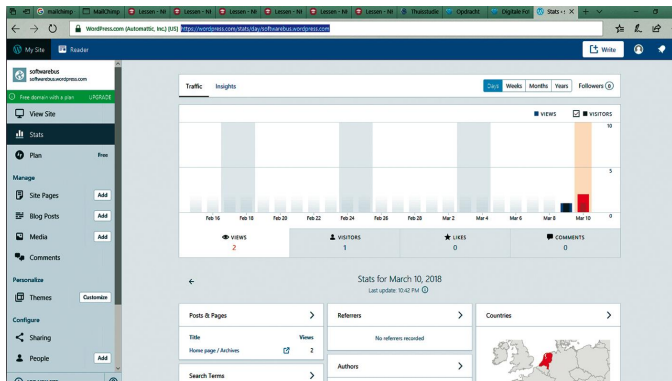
mailchimp | MailChimp | Lessen - Nl | Lessen - Nl | Lessen - Nl | Lessen - Nl | Lessen - Nl | Lessen - Nl | Lessen - Nl | Thuisstudie | Opdracht | Digitale Fot | Stats ‹ | +

WordPress.com (Automattic, Inc) [US] https://wordpress.com/stats/day/softwarebus.wordpress.com

My Site | Reader | Write

softwarebus
softwarebus.wordpress.com

Free domain with a plan UPGRADE

View Site

Stats

Plan Free

Manage

Site Pages Add

Blog Posts Add

Media Add

Comments

Personalize

Themes Customize

Configure

Sharing

People Add

Traffic | Insights | Days | Weeks | Months | Years | Followers 0

VIEWS | VISITORS

10

5

0

Feb 16 | Feb 18 | Feb 20 | Feb 22 | Feb 24 | Feb 26 | Feb 28 | Mar 2 | Mar 4 | Mar 6 | Mar 8 | Mar 10

| VIEWS | VISITORS | LIKES | COMMENTS |
|---|---|---|---|
| 2 | 1 | 0 | 0 |

Stats for March 10, 2018
Last update: 10:42 PM

Posts & Pages

| Title | Views |
|---|---|
| Home page / Archives | 2 |

Search Terms

Referrers

No referrers recorded

Authors

Countries